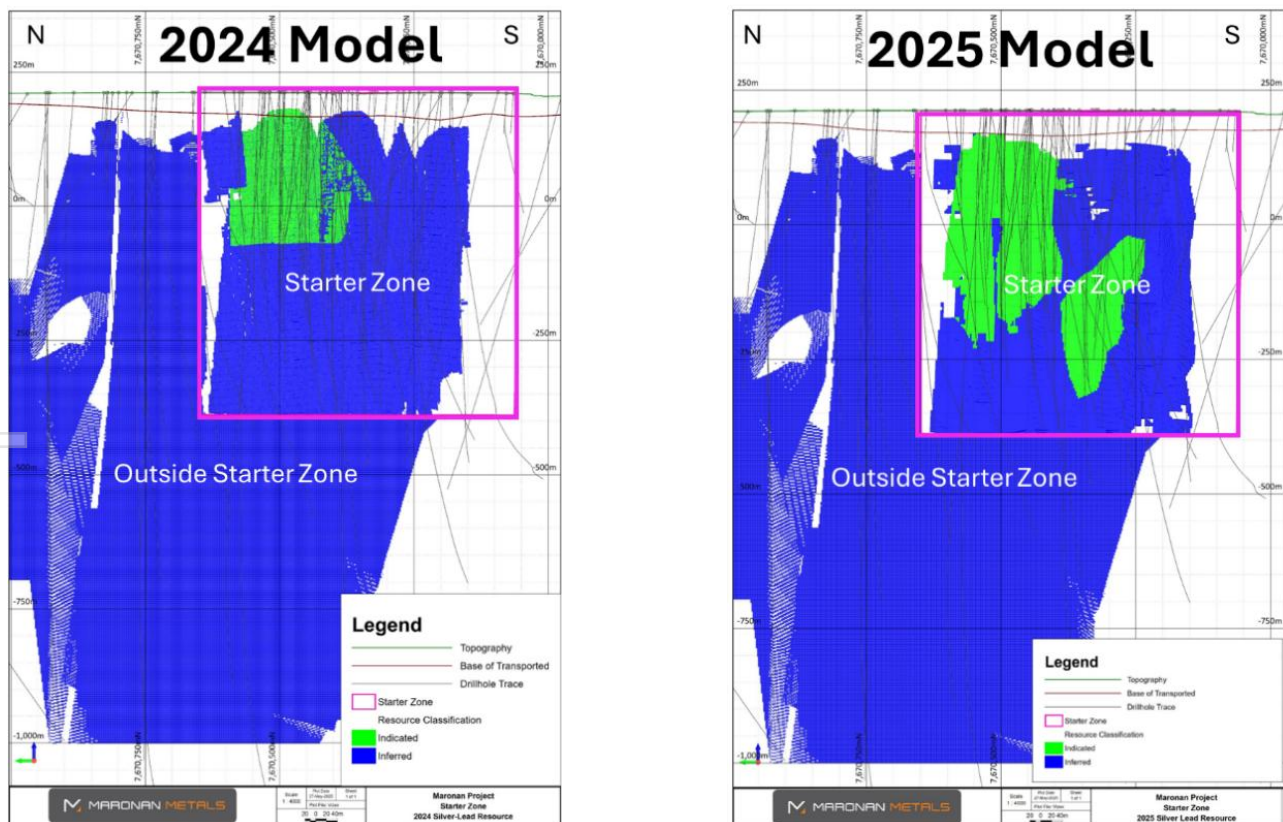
N
2024 Model
S
7,670,750mN
7,670,500mN
7,670,000mN
250m
250m
0m
0m
Starter Zone
-250m
-250m
-500m
-500m
Outside Starter Zone
-750m
-1,000m
7,670,750mN
7,670,500mN

Legend
Topography
Base of Transported
Drillhole Trace
Starter Zone
Resource Classification
Indicated
Inferred

MARONAN METALS
Scale 1:4000
Maronan Project
Starter Zone
2024 Silver-Lead Resource

N
2025 Model
S
7,670,750mN
7,670,500mN
7,670,000mN
250m
250m
0m
0m
Starter Zone
-250m
-250m
-500m
-500m
Outside Starter Zone
-750m
-750m
-1,000m
7,670,750mN
7,670,500mN

Legend
Topography
Base of Transported
Drillhole Trace
Starter Zone
Resource Classification
Indicated
Inferred

MARONAN METALS
Scale 1:4000
Maronan Project
Starter Zone
2025 Silver-Lead Resource